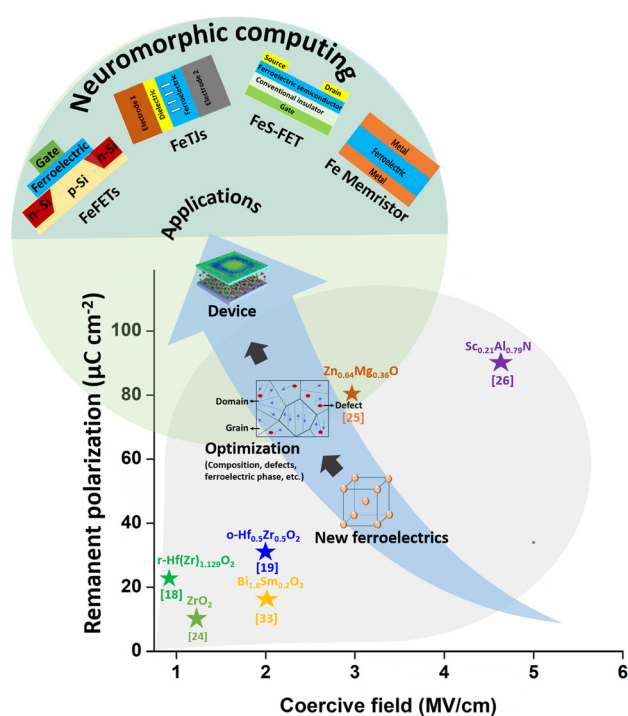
Neuromorphic computing

Gate
Ferroelectric
n-Si
p-Si
n-Si
FeFETs

Electrode 1
Dielectric
Ferroelectric
Electrode 2
FeTJs

Source
Drain
Ferroelectric semiconductor
Conventional insulator
Gate
FeS-FET

Metal
Ferroelectric
Metal
Fe Memristor

Applications

Device

Domain
Defect
Grain
Optimization
(Composition, defects, ferroelectric phase, etc.)

New ferroelectrics

$Zn_{0.64}Mg_{0.36}O$
[25]

$Sc_{0.21}Al_{0.79}N$
[26]

o-$Hf_{0.5}Zr_{0.5}O_2$
[19]

r-Hf(Zr)$_{1.129}O_2$
[18]

$Bi_{1.8}Sm_{0.2}O_3$
[33]

$ZrO_2$
[24]

Remanent polarization ($\mu C\ cm^{-2}$)
0
20
40
60
80
100

1
2
3
4
5
6
Coercive field (MV/cm)